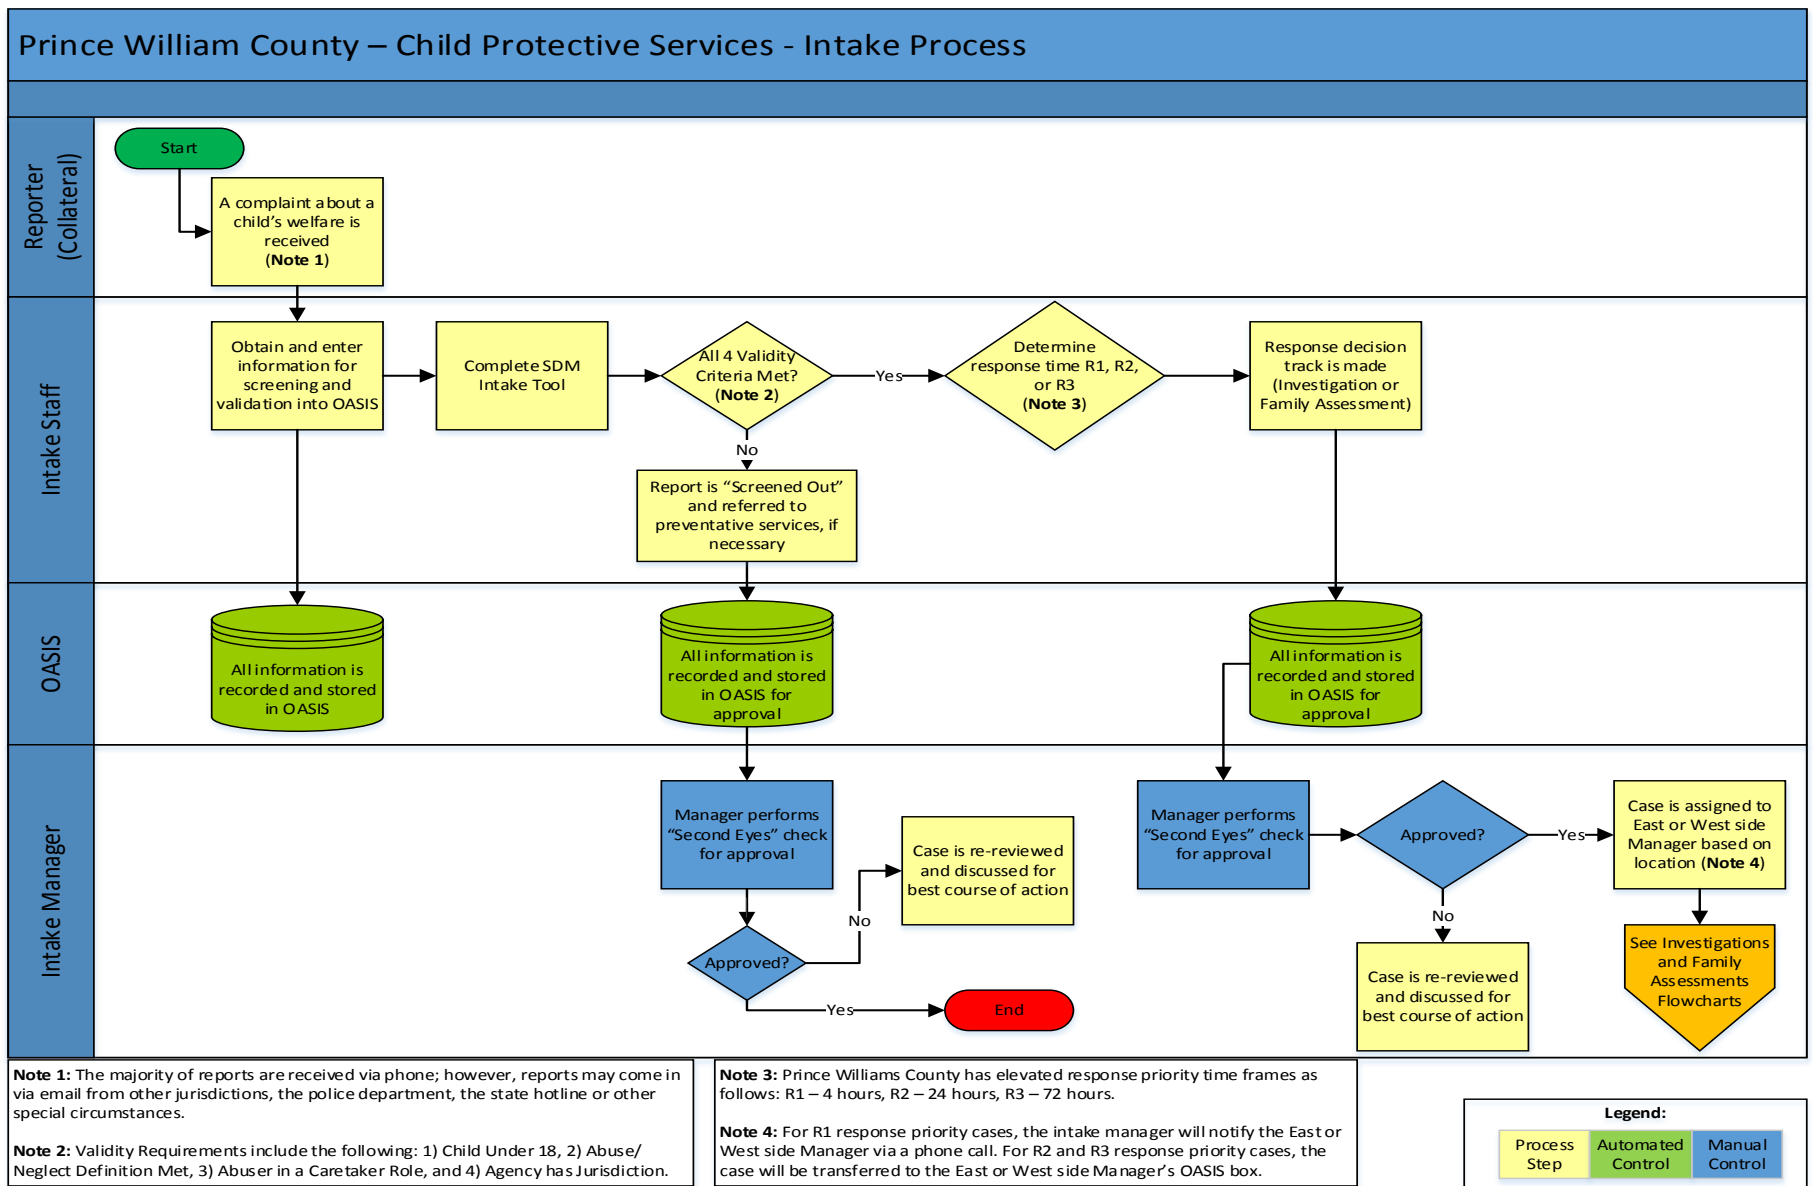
Prince William County – Child Protective Services - Intake Process

Reporter (Collateral)

Start

A complaint about a child's welfare is received (Note 1)

Intake Staff

Obtain and enter information for screening and validation into OASIS

Complete SDM Intake Tool

All 4 Validity Criteria Met? (Note 2)

Yes

Determine response time R1, R2, or R3 (Note 3)

Response decision track is made (Investigation or Family Assessment)

No

Report is "Screened Out" and referred to preventative services, if necessary

OASIS

All information is recorded and stored in OASIS

All information is recorded and stored in OASIS for approval

All information is recorded and stored in OASIS for approval

Intake Manager

Manager performs "Second Eyes" check for approval

Case is re-reviewed and discussed for best course of action

No

Approved?

Yes

End

Manager performs "Second Eyes" check for approval

Approved?

Yes

Case is assigned to East or West side Manager based on location (Note 4)

No

Case is re-reviewed and discussed for best course of action

See Investigations and Family Assessments Flowcharts

Note 1: The majority of reports are received via phone; however, reports may come in via email from other jurisdictions, the police department, the state hotline or other special circumstances.

Note 2: Validity Requirements include the following: 1) Child Under 18, 2) Abuse/ Neglect Definition Met, 3) Abuser in a Caretaker Role, and 4) Agency has Jurisdiction.

Note 3: Prince Williams County has elevated response priority time frames as follows: R1 – 4 hours, R2 – 24 hours, R3 – 72 hours.

Note 4: For R1 response priority cases, the intake manager will notify the East or West side Manager via a phone call. For R2 and R3 response priority cases, the case will be transferred to the East or West side Manager's OASIS box.

Legend:

| Process Step | Automated Control | Manual Control |